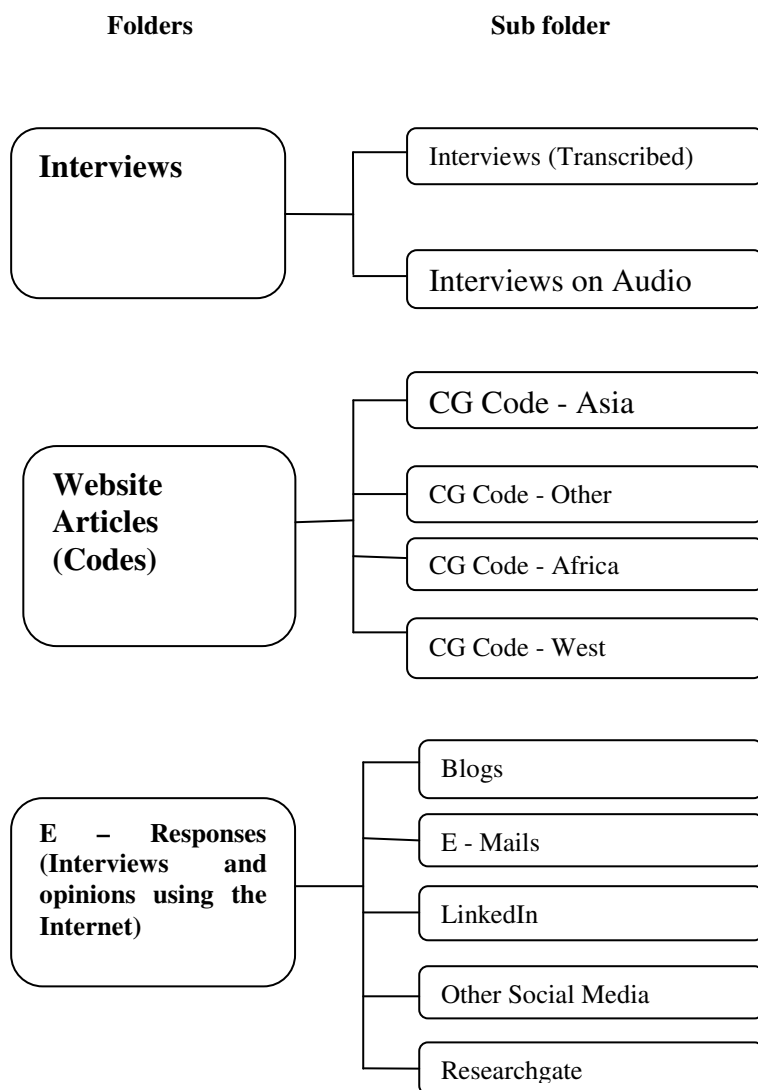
Folders

Sub folder

Interviews

Interviews (Transcribed)

Interviews on Audio

Website Articles (Codes)

CG Code - Asia

CG Code - Other

CG Code - Africa

CG Code - West

E – Responses (Interviews and opinions using the Internet)

Blogs

E - Mails

LinkedIn

Other Social Media

Researchgate